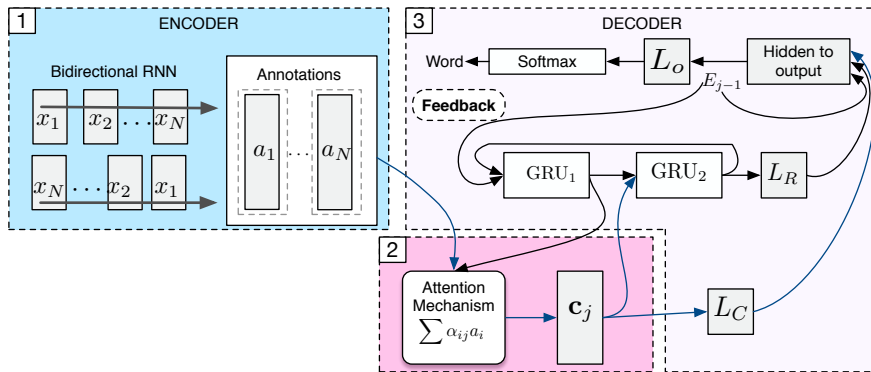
1 ENCODER

Bidirectional RNN

$x_1$ $x_2$ $\cdots$ $x_N$

$x_N$ $\cdots$ $x_2$ $x_1$

Annotations

$a_1$ $\cdots$ $a_N$

3 DECODER

Word Softmax $L_o$ Hidden to output

$E_{j-1}$

Feedback

$\text{GRU}_1$ $\text{GRU}_2$ $L_R$

2

Attention Mechanism $\sum \alpha_{ij} a_i$

$\mathbf{c}_j$

$L_C$